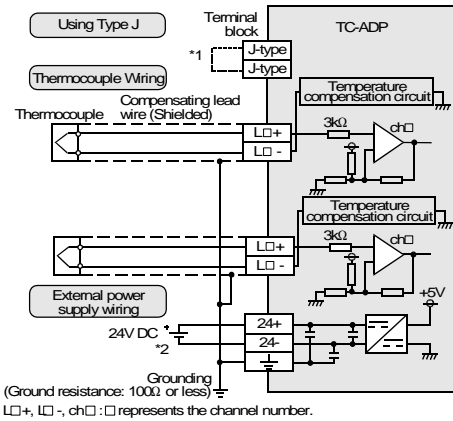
Using Type J

Terminal block

TC-ADP

*1

J-type

J-type

Thermocouple Wiring

Temperature compensation circuit

Thermocouple

Compensating lead wire (Shielded)

3kΩ

ch□

L□+

L□ -

Temperature compensation circuit

3kΩ

ch□

L□+

L□ -

External power supply wiring

+5V

24V DC

*2

24+

24-

Grounding (Ground resistance: 100Ω or less)

L□+, L□ -, ch□ : □ represents the channel number.